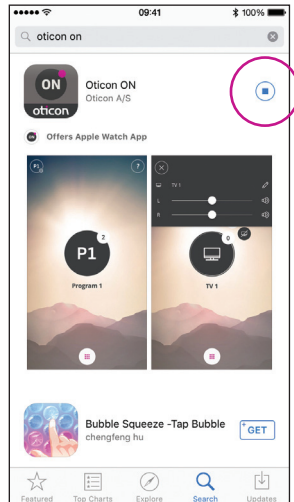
09:41
100%
oticon on

ON
oticon
Oticon ON
Oticon A/S

Offers Apple Watch App

P1
?
P1
2
Program 1

TV 1
L
R
0
TV 1

Bubble Squeeze -Tap Bubble
chengfeng hu
GET

Featured
Top Charts
Explore
Search
Updates